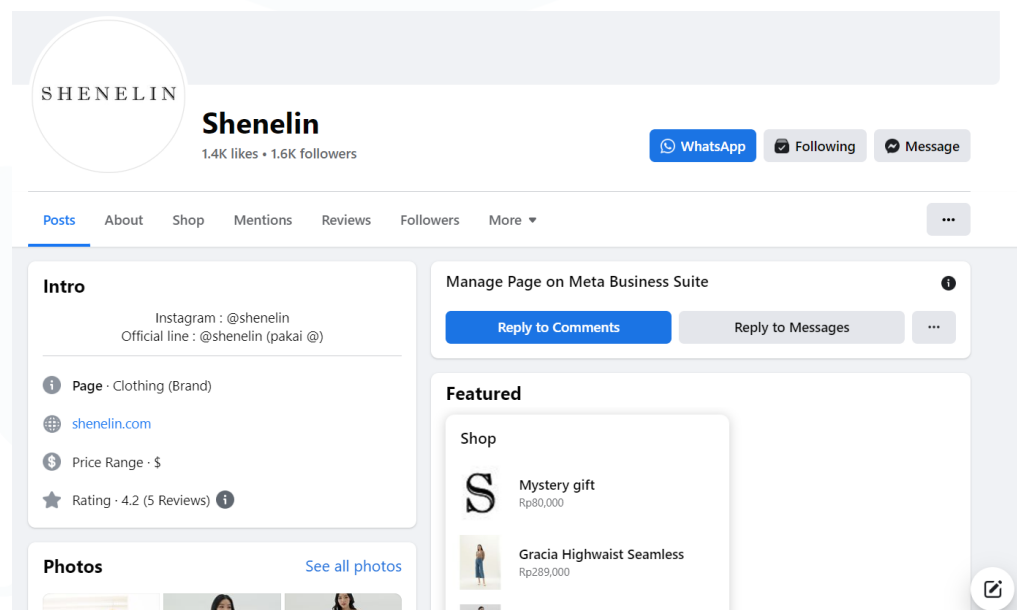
SHENELIN

Shenelin
1.4K likes • 1.6K followers

WhatsApp
Following
Message

Posts
About
Shop
Mentions
Reviews
Followers
More

...

Intro

Instagram : @shenelin
Official line : @shenelin (pakai @)

Page · Clothing (Brand)

shenelin.com

Price Range · $

Rating · 4.2 (5 Reviews)

Photos
See all photos

Manage Page on Meta Business Suite

Reply to Comments
Reply to Messages
...

Featured

Shop

S

Mystery gift
Rp80,000

Gracia Highwaist Seamless
Rp289,000